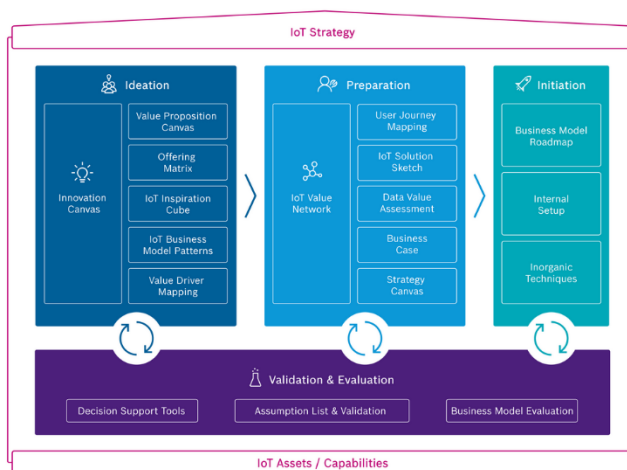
IoT Strategy

Ideation

Innovation Canvas

Value Proposition Canvas

Offering Matrix

IoT Inspiration Cube

IoT Business Model Patterns

Value Driver Mapping

Preparation

IoT Value Network

User Journey Mapping

IoT Solution Sketch

Data Value Assessment

Business Case

Strategy Canvas

Initiation

Business Model Roadmap

Internal Setup

Inorganic Techniques

Validation & Evaluation

Decision Support Tools

Assumption List & Validation

Business Model Evaluation

IoT Assets / Capabilities